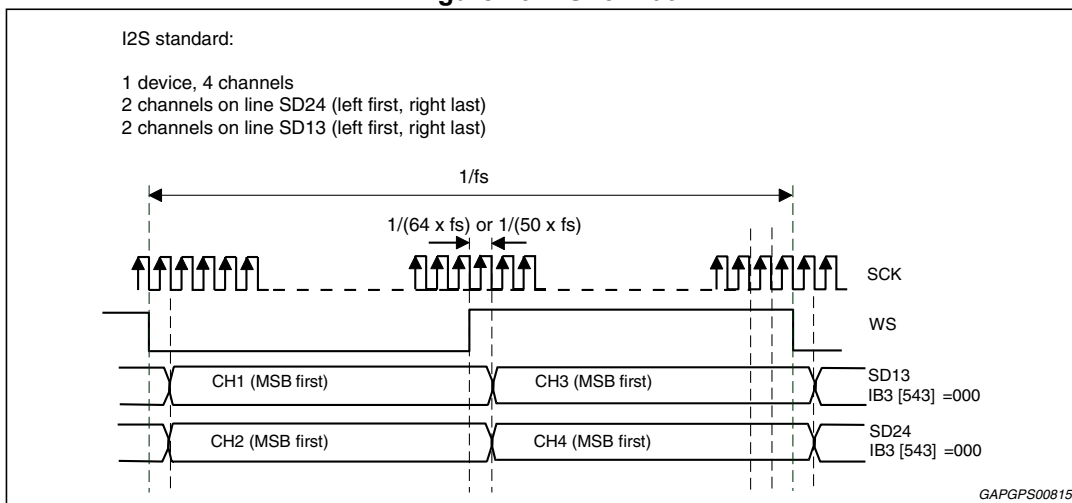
I2S standard:

1 device, 4 channels
2 channels on line SD24 (left first, right last)
2 channels on line SD13 (left first, right last)

1/fs

1/(64 x fs) or 1/(50 x fs)

SCK

WS

CH1 (MSB first)

CH3 (MSB first)

SD13
IB3 [543] =000

CH2 (MSB first)

CH4 (MSB first)

SD24
IB3 [543] =000

GAPGPS00815